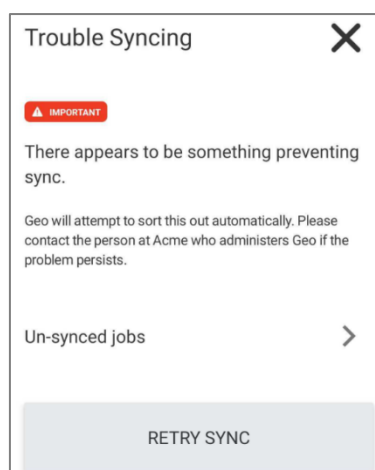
Trouble Syncing

IMPORTANT

There appears to be something preventing sync.

Geo will attempt to sort this out automatically. Please contact the person at Acme who administers Geo if the problem persists.

Un-synced jobs

RETRY SYNC